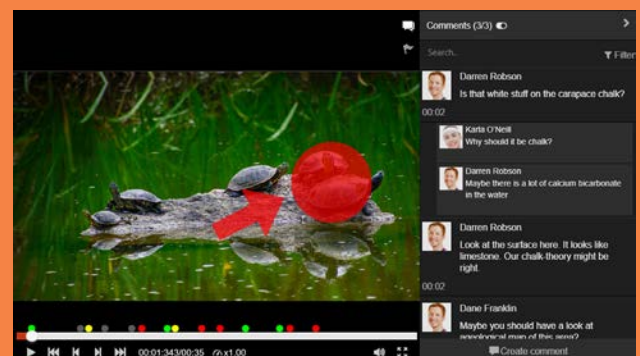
Comments (3/3)

Search...

Filter

Darren Robson
Is that white stuff on the carapace chalk?

00:02

Karla O'Neill
Why should it be chalk?

Darren Robson
Maybe there is a lot of calcium bicarbonate in the water

Darren Robson
Look at the surface here. It looks like limestone. Our chalk-theory might be right

00:02

Dane Franklin
Maybe you should have a look at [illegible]

Create comment

00:01:343/00:35 x1.00